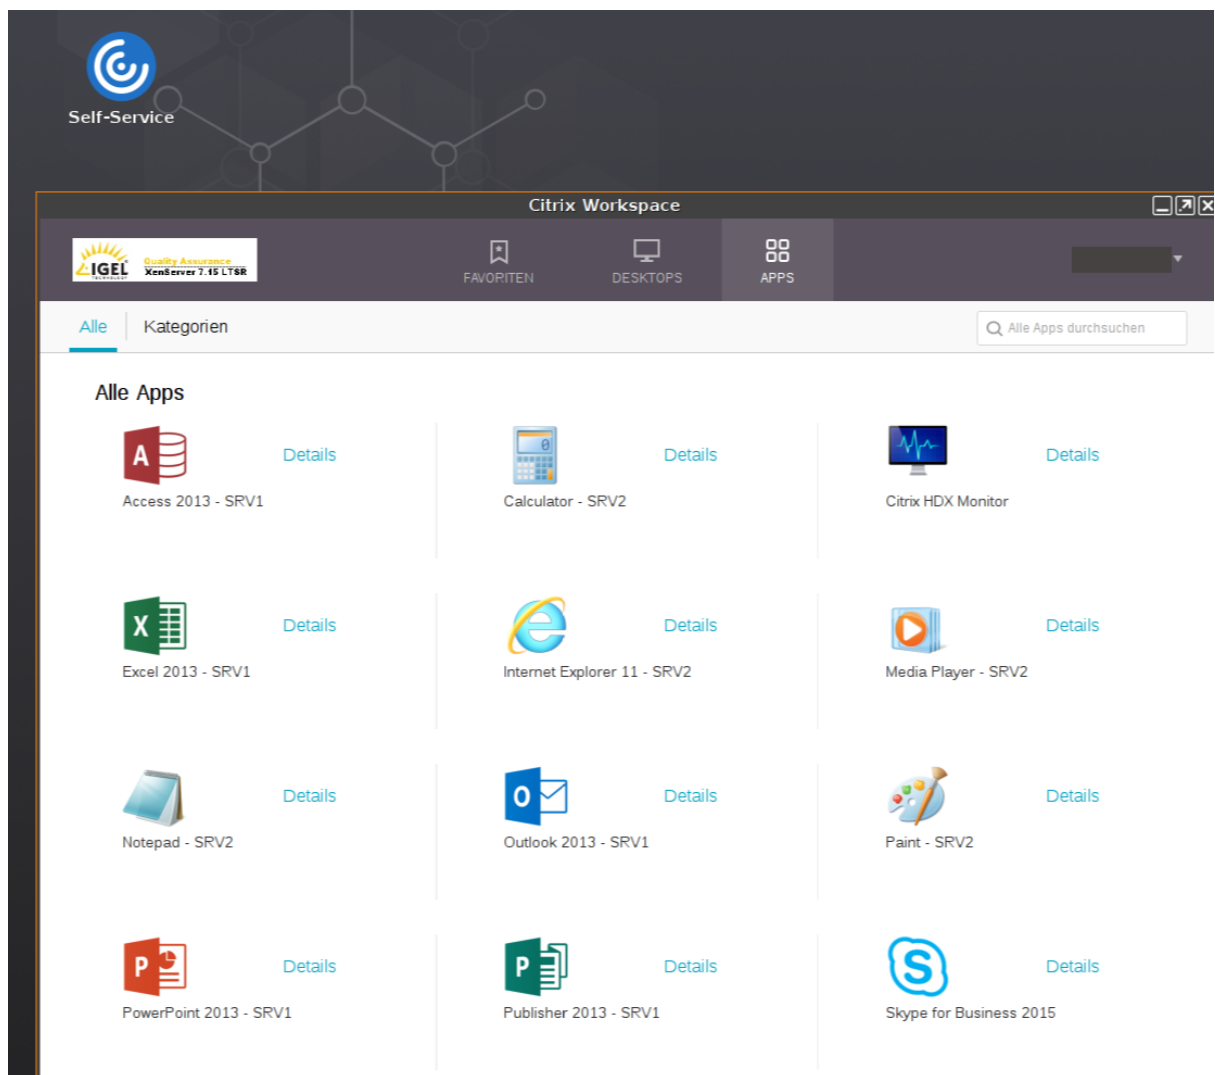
Self-Service

Citrix Workspace

IGEL Quality Assurance XenServer 7.15 LTSR

FAVORITEN DESKTOPS APPS

Alle Kategorien

Alle Apps durchsuchen

Alle Apps

Details
Access 2013 - SRV1

Details
Calculator - SRV2

Details
Citrix HDX Monitor

Details
Excel 2013 - SRV1

Details
Internet Explorer 11 - SRV2

Details
Media Player - SRV2

Details
Notepad - SRV2

Details
Outlook 2013 - SRV1

Details
Paint - SRV2

Details
PowerPoint 2013 - SRV1

Details
Publisher 2013 - SRV1

Details
Skype for Business 2015